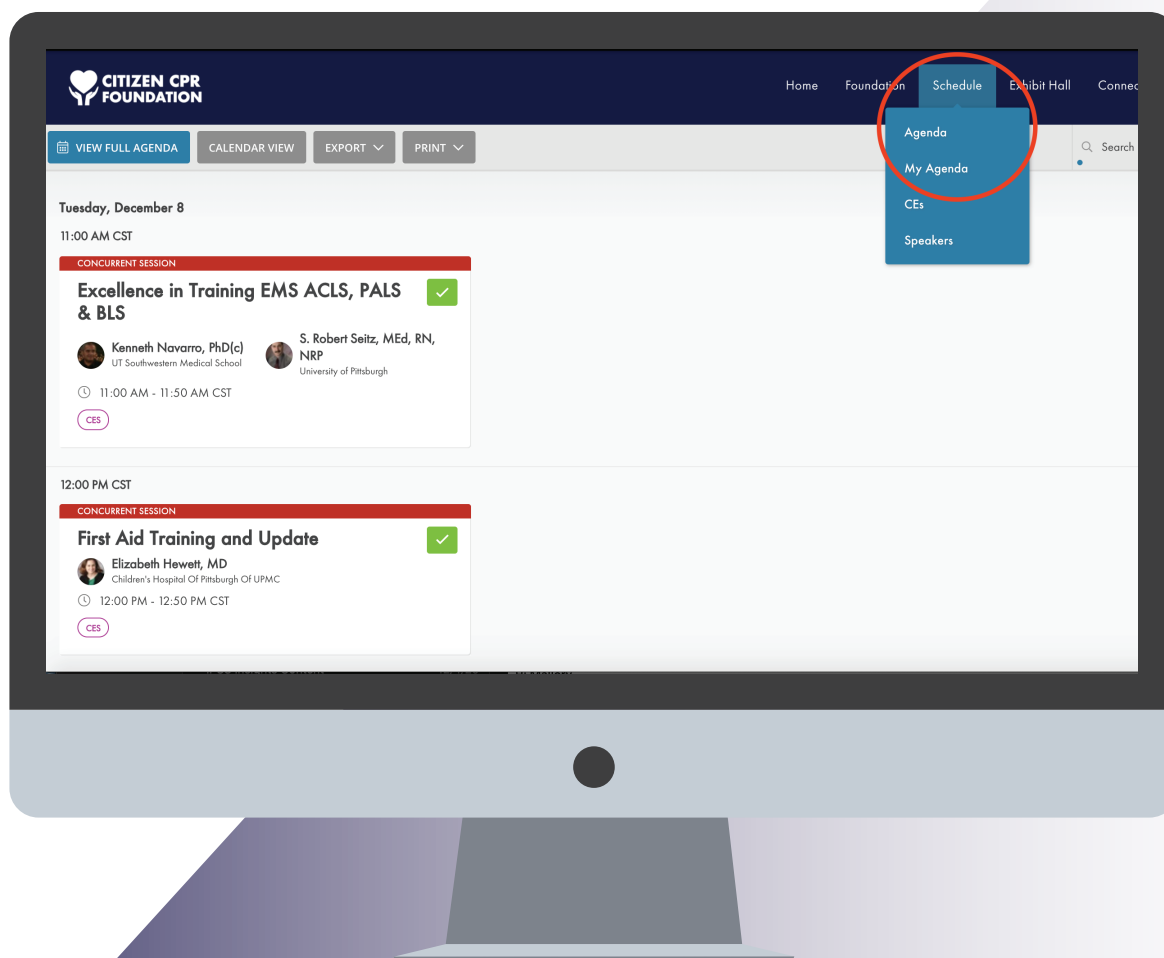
CITIZEN CPR FOUNDATION

Home Foundation Schedule Exhibit Hall Connec

Agenda
My Agenda
CEs
Speakers

VIEW FULL AGENDA CALENDAR VIEW EXPORT PRINT

Search

Tuesday, December 8

11:00 AM CST

CONCURRENT SESSION

Excellence in Training EMS ACLS, PALS & BLS

Kenneth Navarro, PhD(c)
UT Southwestern Medical School

S. Robert Seitz, MEd, RN, NRP
University of Pittsburgh

11:00 AM - 11:50 AM CST

CES

12:00 PM CST

CONCURRENT SESSION

First Aid Training and Update

Elizabeth Hewett, MD
Children's Hospital Of Pittsburgh Of UPMC

12:00 PM - 12:50 PM CST

CES